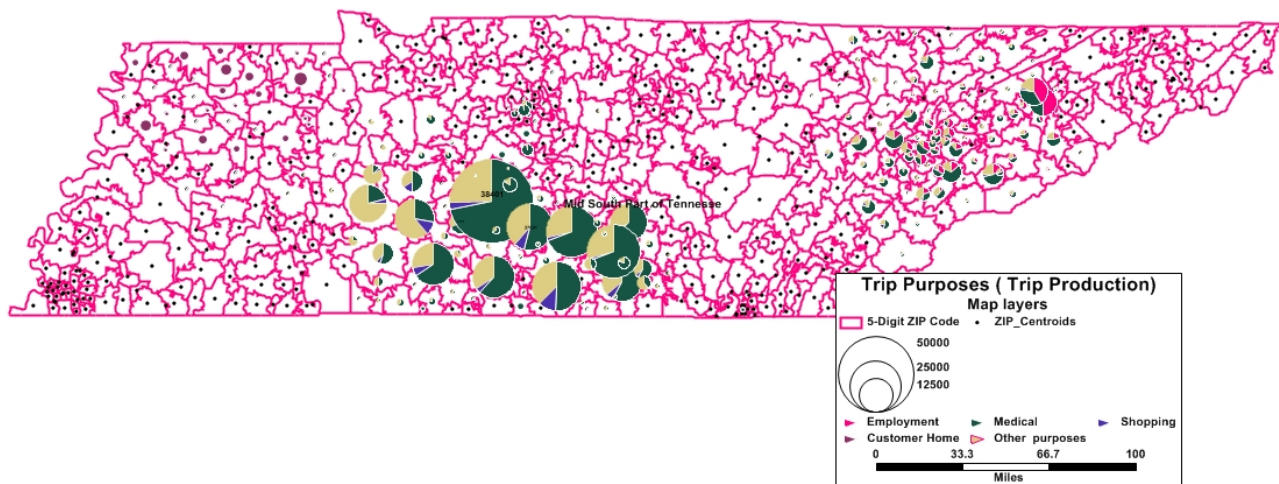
38401

Mid South Part of Tennesse

Trip Purposes ( Trip Production)
Map layers
5-Digit ZIP Code
ZIP_Centroids
50000
25000
12500
Employment
Medical
Shopping
Customer Home
Other purposes
0
33.3
66.7
100
Miles